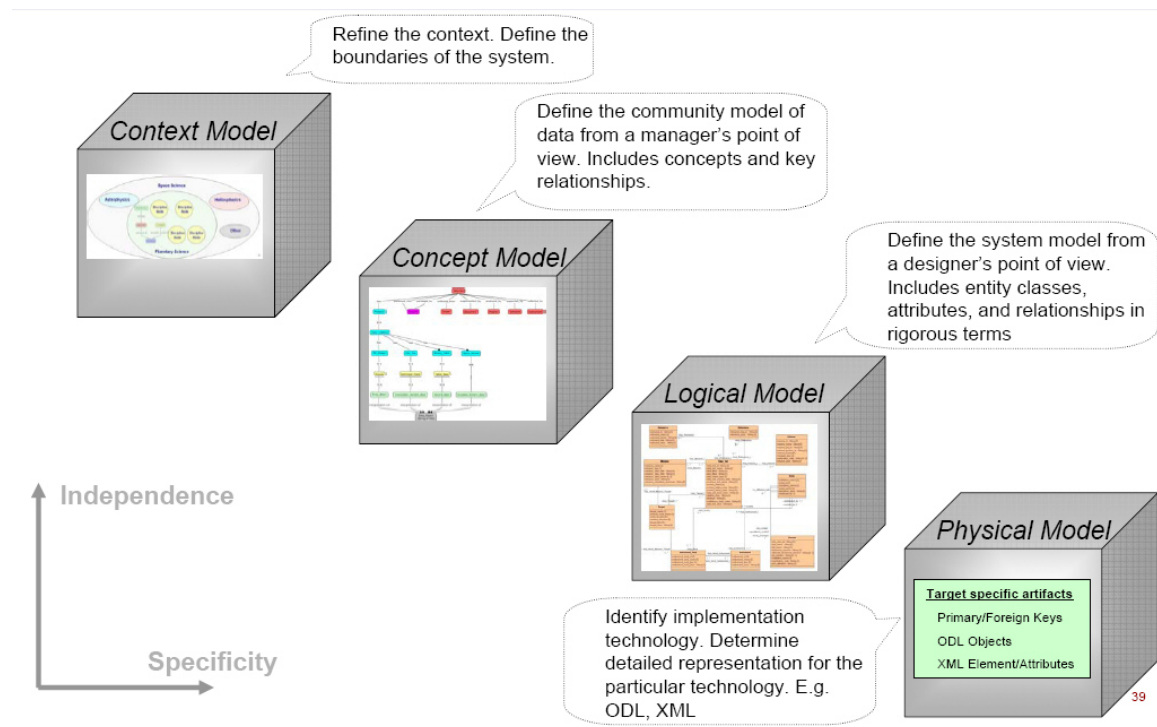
Refine the context. Define the boundaries of the system.

Context Model

Define the community model of data from a manager's point of view. Includes concepts and key relationships.

Concept Model

Define the system model from a designer's point of view. Includes entity classes, attributes, and relationships in rigorous terms

Logical Model

Independence

Physical Model

Target specific artifacts
Primary/Foreign Keys
ODL Objects
XML Element/Attributes

Identify implementation technology. Determine detailed representation for the particular technology. E.g. ODL, XML

Specificity

39